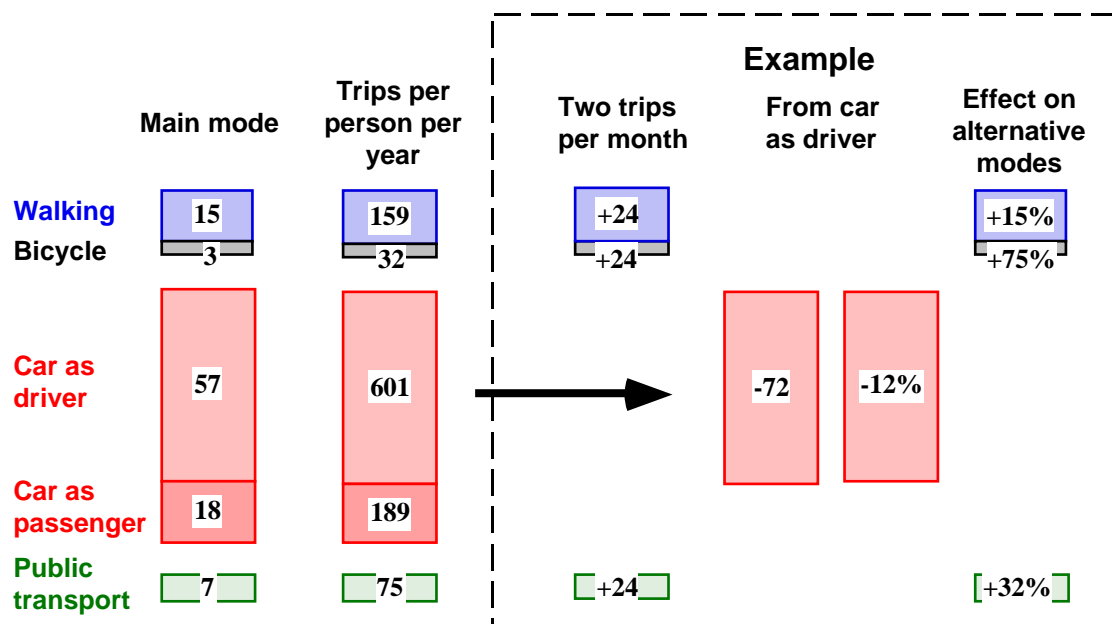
Example

Main mode

Trips per person per year

Two trips per month

From car as driver

Effect on alternative modes

Walking
Bicycle

Car as driver

Car as passenger

Public transport

| | Main mode | Trips per person per year | Two trips per month | From car as driver | | Effect on alternative modes |
|---|---|---|---|---|---|---|
| Walking | 15 | 159 | +24 | | | +15% |
| Bicycle | 3 | 32 | +24 | | | +75% |
| Car as driver | 57 | 601 | | -72 | -12% | |
| Car as passenger | 18 | 189 | | | | |
| Public transport | 7 | 75 | +24 | | | +32% |